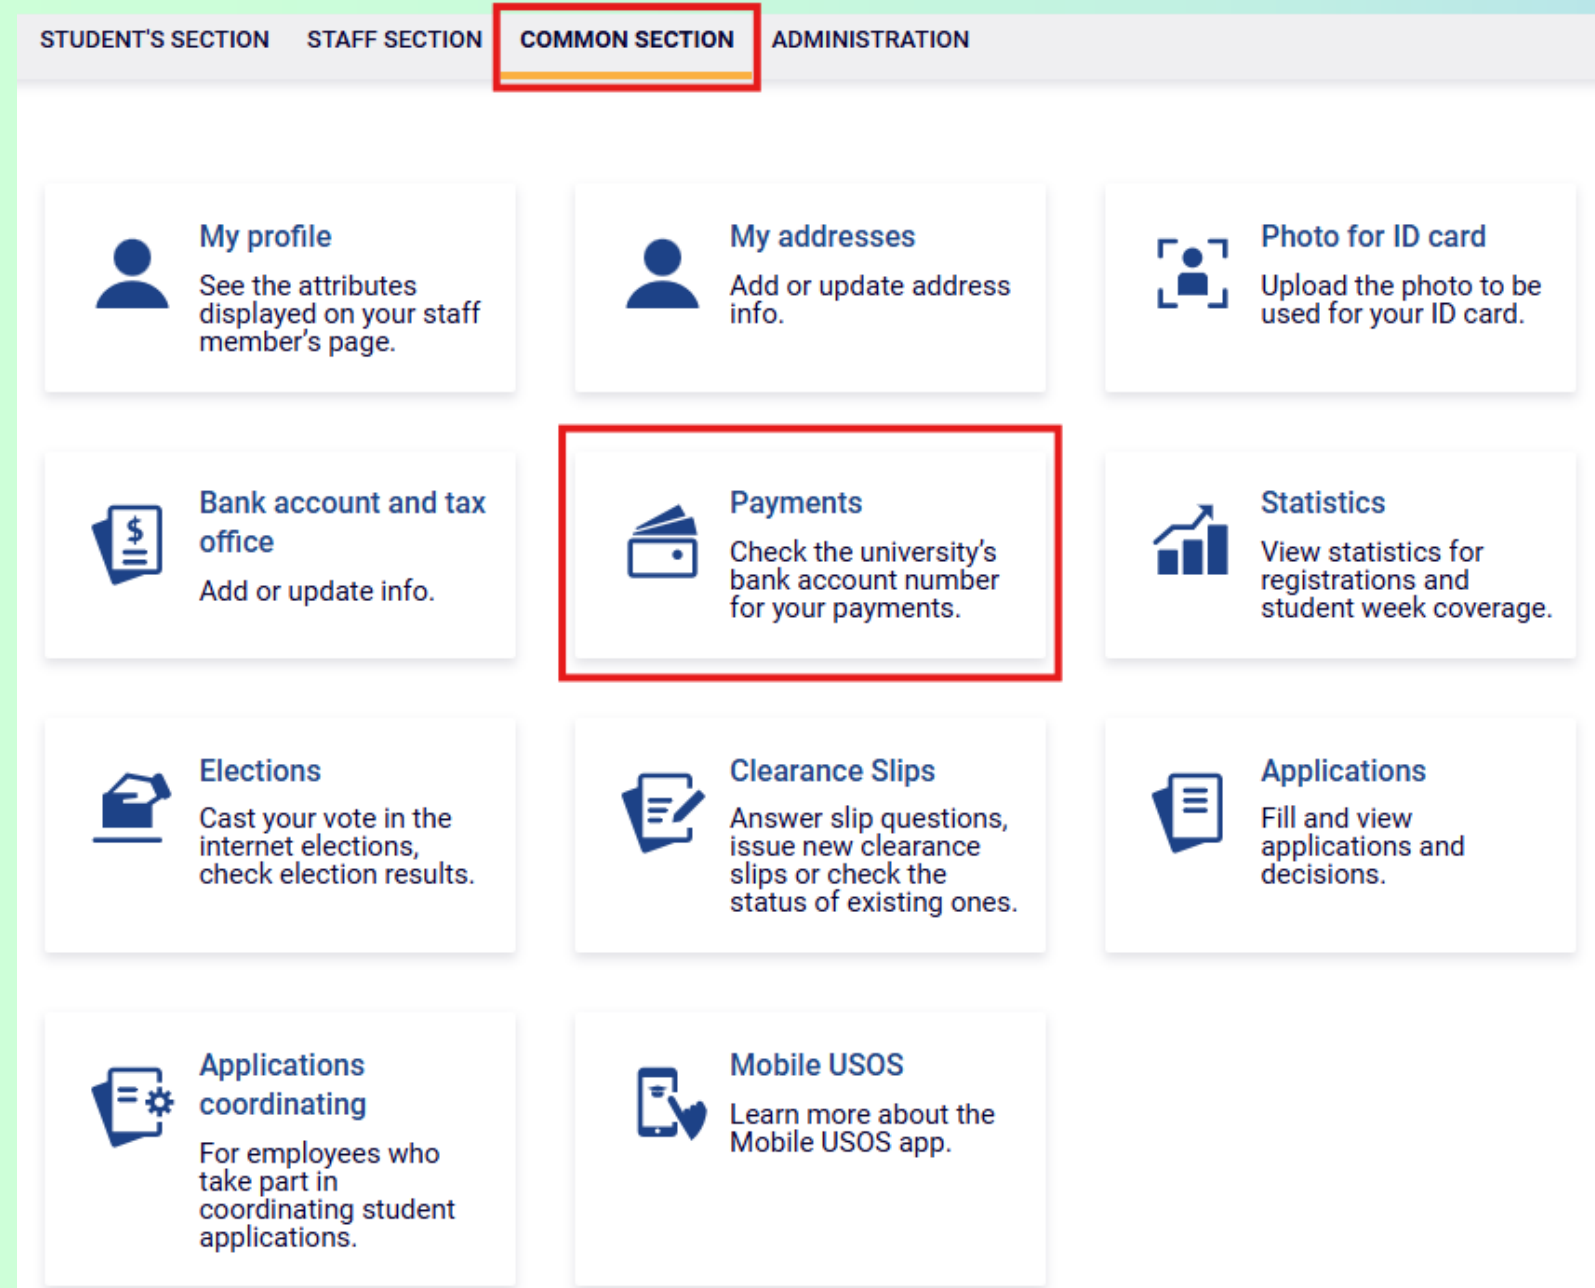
STUDENT'S SECTION STAFF SECTION COMMON SECTION ADMINISTRATION

My profile
See the attributes displayed on your staff member's page.

My addresses
Add or update address info.

Photo for ID card
Upload the photo to be used for your ID card.

Bank account and tax office
Add or update info.

Payments
Check the university's bank account number for your payments.

Statistics
View statistics for registrations and student week coverage.

Elections
Cast your vote in the internet elections, check election results.

Clearance Slips
Answer slip questions, issue new clearance slips or check the status of existing ones.

Applications
Fill and view applications and decisions.

Applications coordinating
For employees who take part in coordinating student applications.

Mobile USOS
Learn more about the Mobile USOS app.